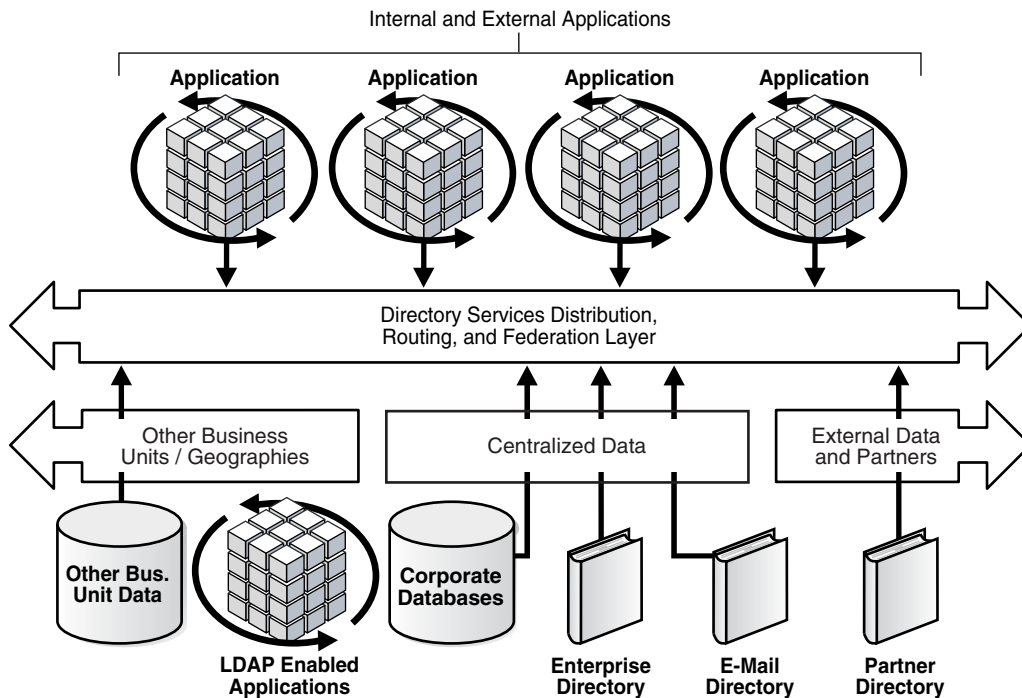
Internal and External Applications

Application

Application

Application

Application

Directory Services Distribution, Routing, and Federation Layer

Other Business Units / Geographies

Centralized Data

External Data and Partners

Other Bus. Unit Data

LDAP Enabled Applications

Corporate Databases

Enterprise Directory

E-Mail Directory

Partner Directory